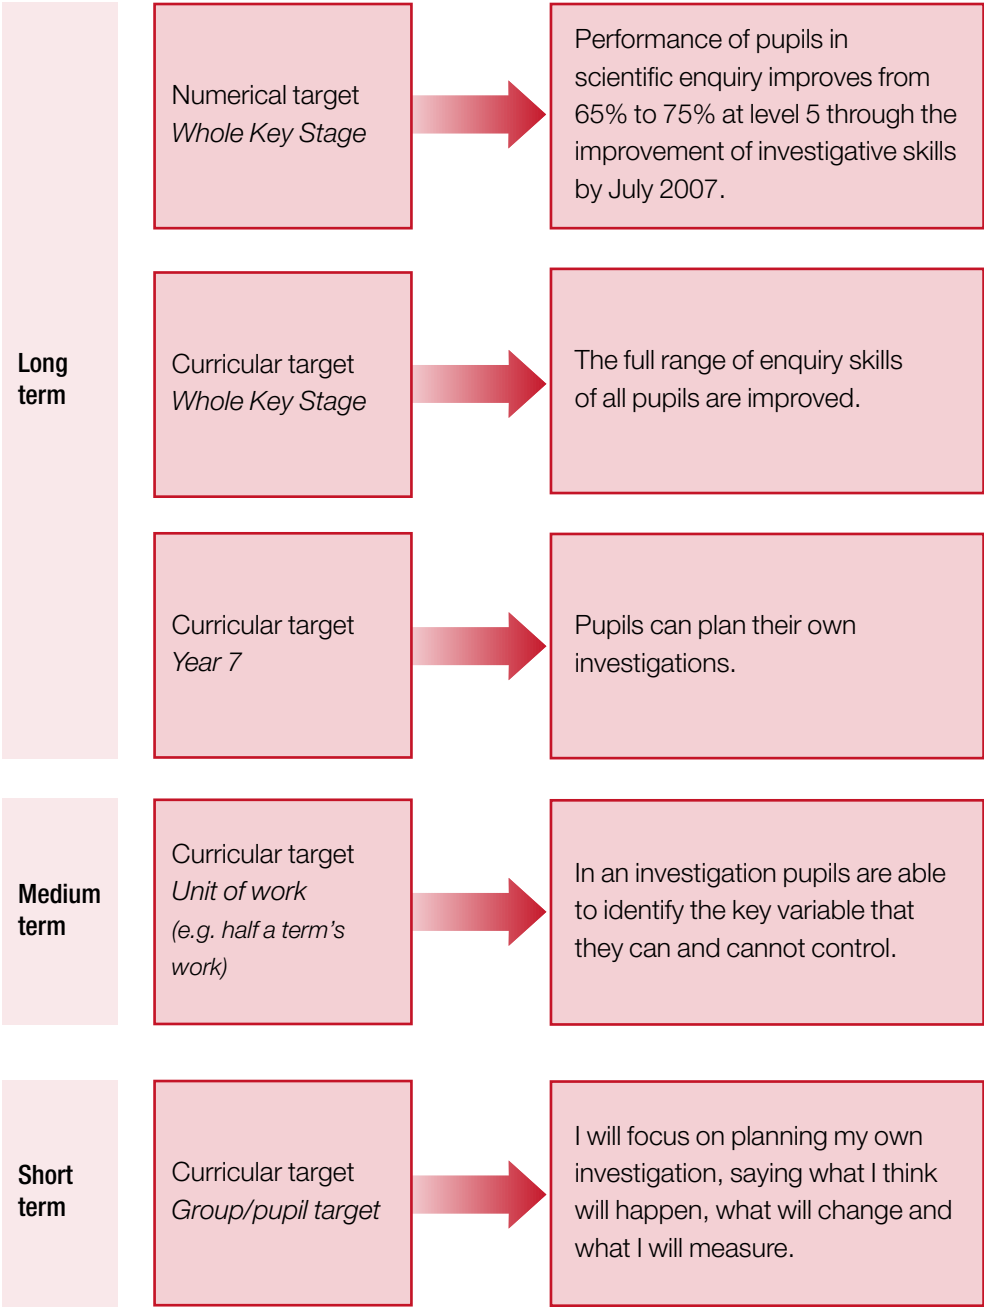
Long term

Numerical target
Whole Key Stage

Performance of pupils in scientific enquiry improves from 65% to 75% at level 5 through the improvement of investigative skills by July 2007.

Curricular target
Whole Key Stage

The full range of enquiry skills of all pupils are improved.

Curricular target
Year 7

Pupils can plan their own investigations.

Medium term

Curricular target
Unit of work
(e.g. half a term's work)

In an investigation pupils are able to identify the key variable that they can and cannot control.

Short term

Curricular target
Group/pupil target

I will focus on planning my own investigation, saying what I think will happen, what will change and what I will measure.